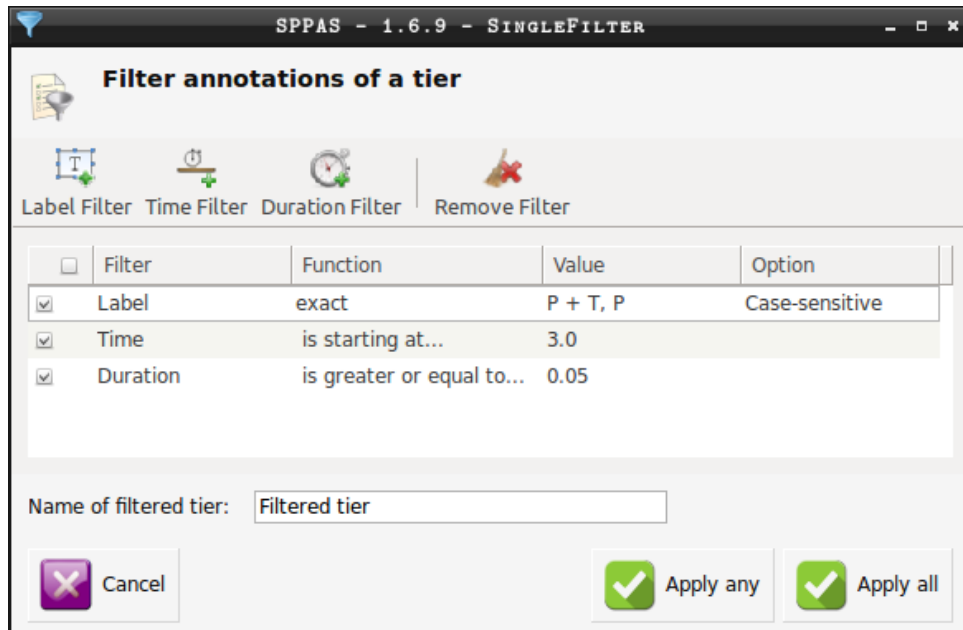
SPPAS - 1.6.9 - SingleFilter

Filter annotations of a tier

T

Label Filter Time Filter Duration Filter Remove Filter

| | Filter | Function | Value | Option |
|---|---|---|---|---|
| ☑ | Label | exact | P + T, P | Case-sensitive |
| ☑ | Time | is starting at... | 3.0 | |
| ☑ | Duration | is greater or equal to... | 0.05 | |

Name of filtered tier: Filtered tier

Cancel

Apply any

Apply all